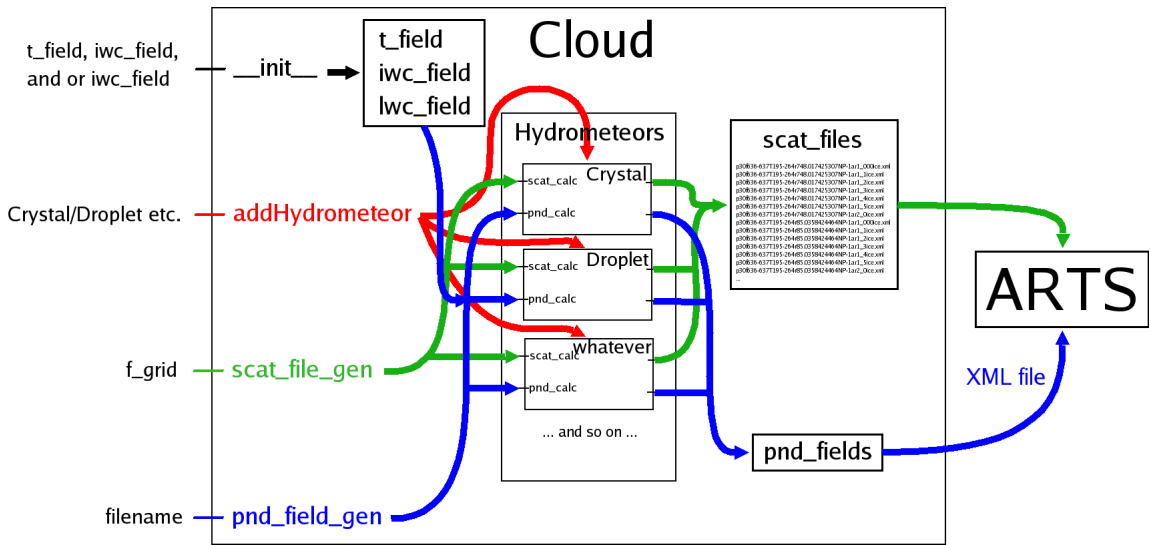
Cloud

t_field, iwc_field, and or iwc_field

__init__

t_field
iwc_field
lwc_field

Hydrometeors

scat_files

Crystal/Droplet etc.

addHydrometeor

scat_calc
Crystal
pnd_calc

scat_calc
Droplet
pnd_calc

scat_calc
whatever
pnd_calc

... and so on ...

f_grid

scat_file_gen

filename

pnd_field_gen

pnd_fields

ARTS

XML file